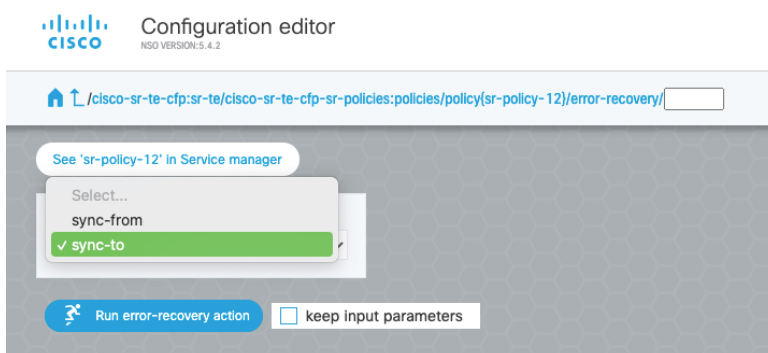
CISCO

Configuration editor

NSO VERSION:5.4.2

/cisco-sr-te-cfp:sr-te/cisco-sr-te-cfp-sr-policies:policies/policy{sr-policy-12}/error-recovery/

See 'sr-policy-12' in Service manager

Select...

sync-from

✓ sync-to

Run error-recovery action

keep input parameters